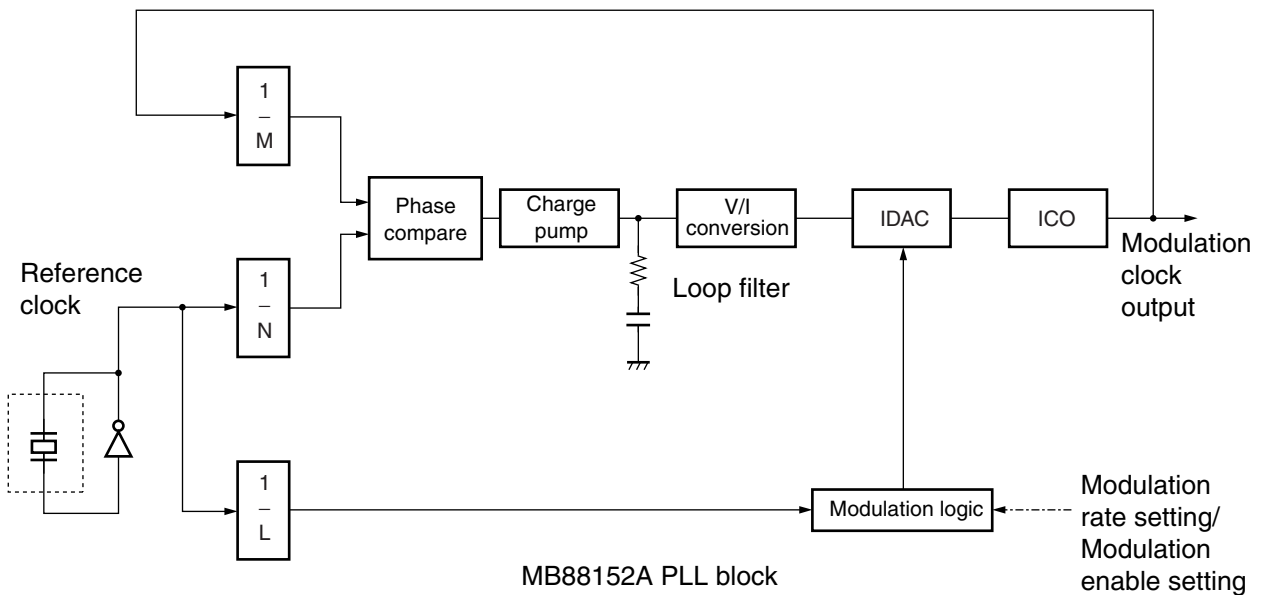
$\frac{1}{M}$

Phase compare

Charge pump

V/I conversion

IDAC

ICO

Modulation clock output

Reference clock

$\frac{1}{N}$

Loop filter

$\frac{1}{L}$

Modulation logic

Modulation rate setting/ Modulation enable setting

MB88152A PLL block